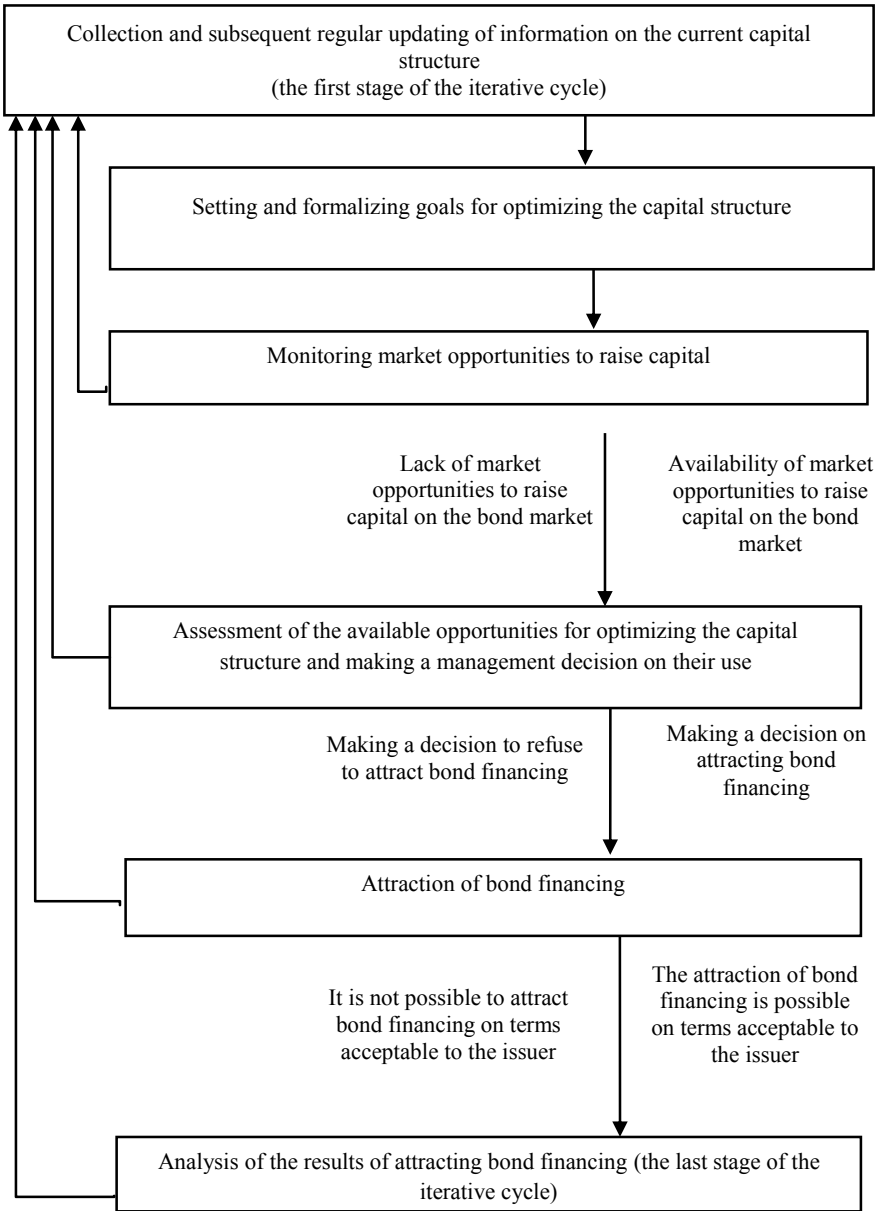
Collection and subsequent regular updating of information on the current capital structure
(the first stage of the iterative cycle)

Setting and formalizing goals for optimizing the capital structure

Monitoring market opportunities to raise capital

Lack of market opportunities to raise capital on the bond market

Availability of market opportunities to raise capital on the bond market

Assessment of the available opportunities for optimizing the capital structure and making a management decision on their use

Making a decision to refuse to attract bond financing

Making a decision on attracting bond financing

Attraction of bond financing

It is not possible to attract bond financing on terms acceptable to the issuer

The attraction of bond financing is possible on terms acceptable to the issuer

Analysis of the results of attracting bond financing (the last stage of the iterative cycle)